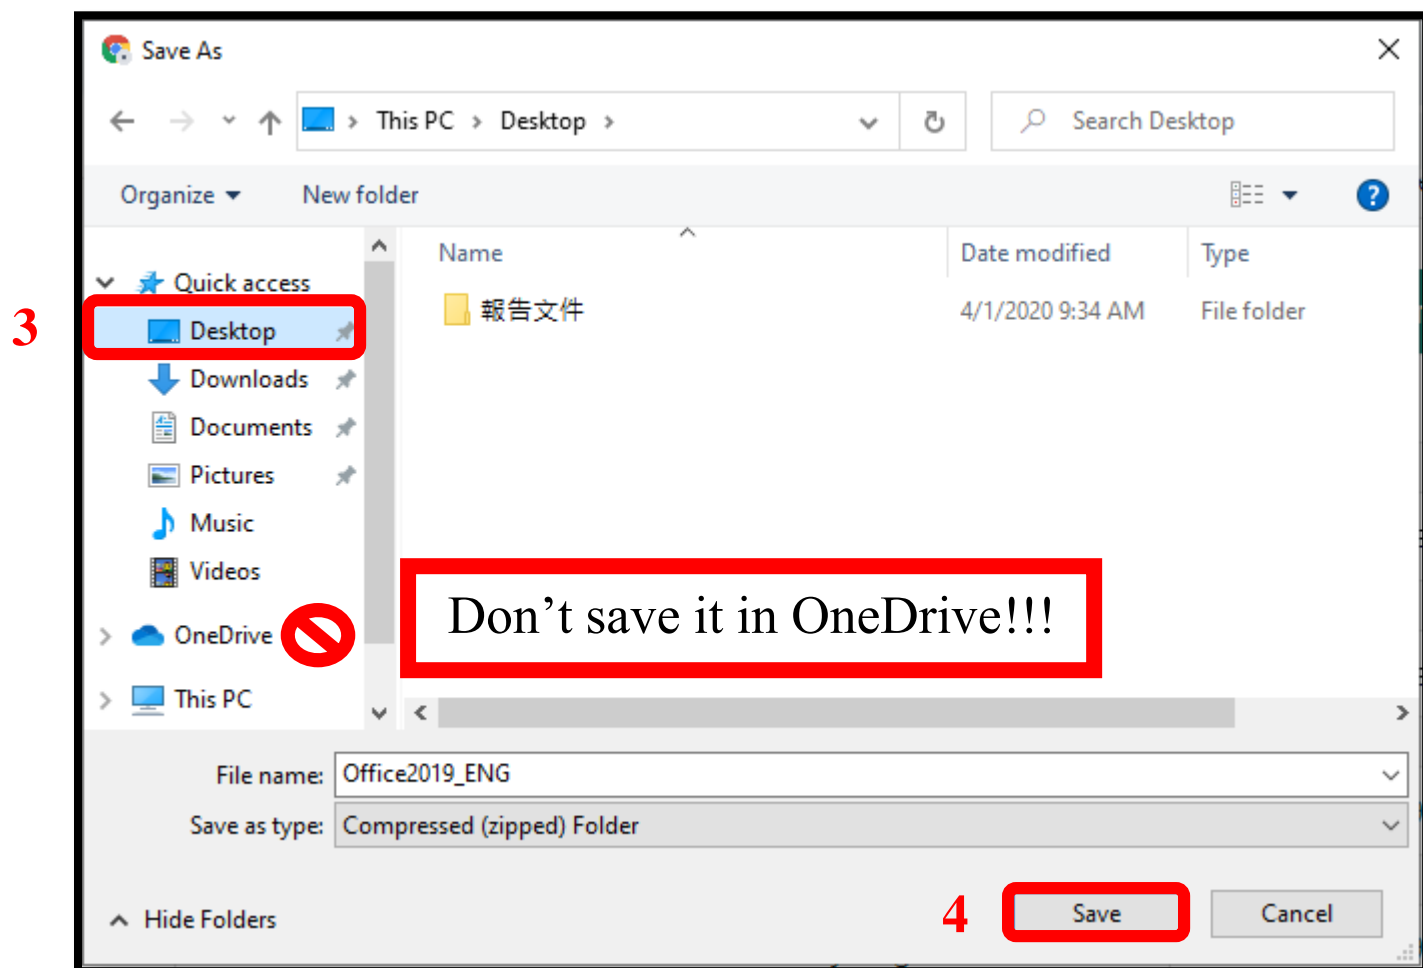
Save As

This PC › Desktop ›

Search Desktop

Organize ▾ New folder

Quick access

3

Desktop

Downloads

Documents

Pictures

Music

Videos

OneDrive

This PC

| Name | Date modified | Type |
|---|---|---|
| 報告文件 | 4/1/2020 9:34 AM | File folder |

Don’t save it in OneDrive!!!

File name: Office2019_ENG

Save as type: Compressed (zipped) Folder

Hide Folders

4

Save

Cancel